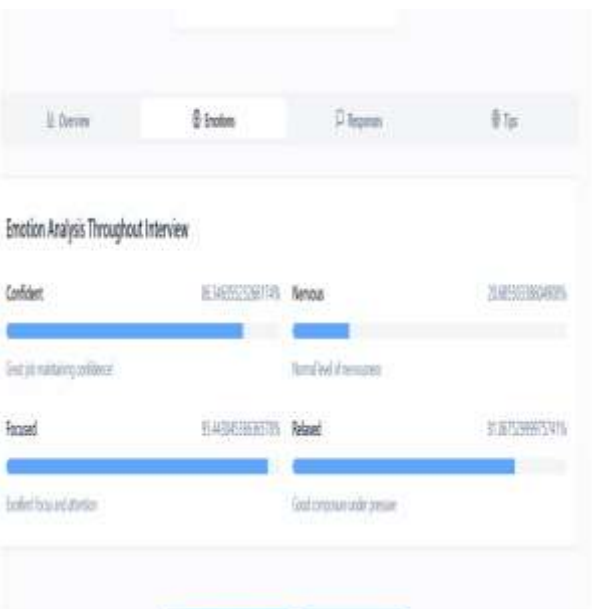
Overview

Emotions

Responses

Tips

Emotion Analysis Throughout Interview

Confident

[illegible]%

Great job maintaining confidence!

Nervous

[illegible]%

Normal level of nervousness

Focused

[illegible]%

Excellent focus and attention

Relaxed

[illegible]%

Good composure under pressure